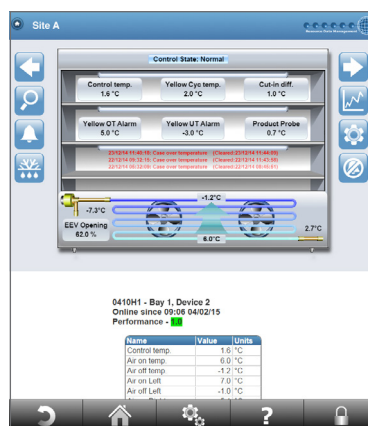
Site A

Resource Data Management

Control State: Normal

Control temp.
1.6 °C

Yellow Cyc temp.
2.0 °C

Cut-in diff.
1.0 °C

Yellow OT Alarm
5.0 °C

Yellow UT Alarm
-3.0 °C

Product Probe
0.7 °C

22/12/14 11:40:18: Case over temperature (Cleared:22/12/14 11:44:09)
22/12/14 06:32:15: Case over temperature (Cleared:22/12/14 11:43:58)
22/12/14 06:32:09: Case over temperature (Cleared:22/12/14 06:45:41)

-1.2°C

-7.3°C

EEV Opening
62.0 %

2.7°C

6.0°C

0410H1 - Bay 1, Device 2
Online since 09:06 04/02/15
Performance - 1.0

| Name | Value | Units |
|---|---|---|
| Control temp. | 1.6 | °C |
| Air on temp. | 6.0 | °C |
| Air off temp | -1.2 | °C |
| Air on Left | 7.0 | °C |
| Air off Left | -1.0 | °C |

?